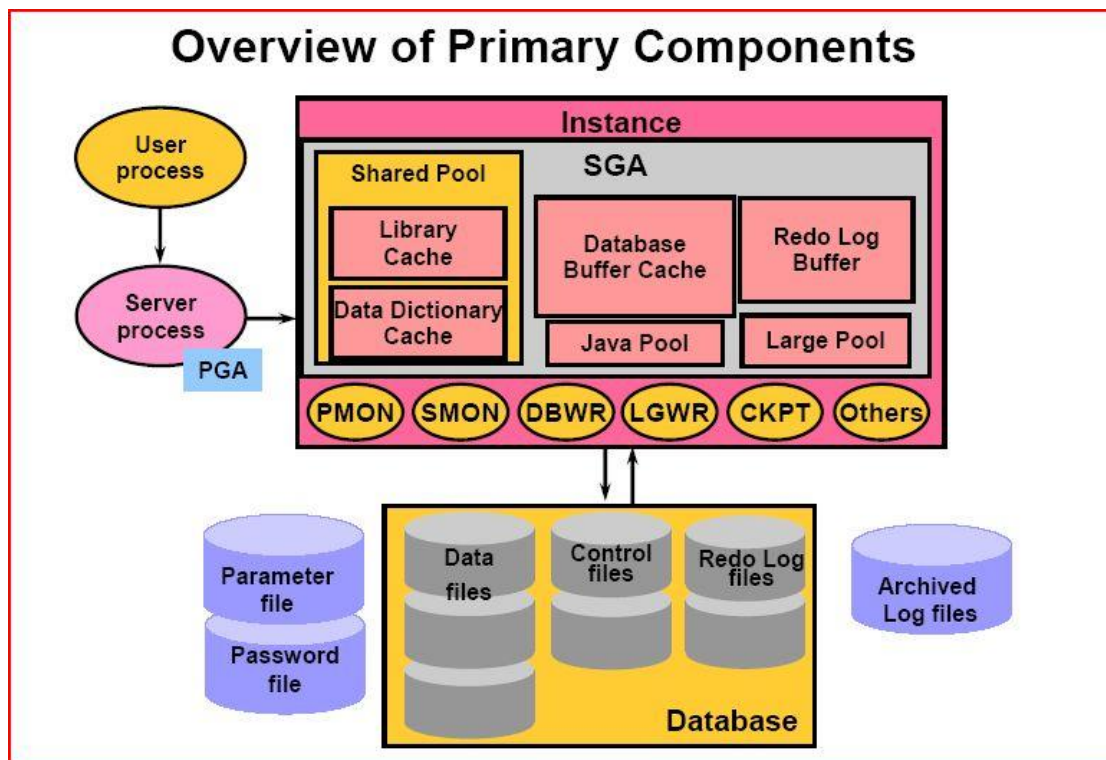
Overview of Primary Components

User process

Server process

PGA

Instance

SGA

Shared Pool

Library Cache

Data Dictionary Cache

Database Buffer Cache

Redo Log Buffer

Java Pool

Large Pool

PMON

SMON

DBWR

LGWR

CKPT

Others

Parameter file

Password file

Data files

Control files

Redo Log files

Database

Archived Log files